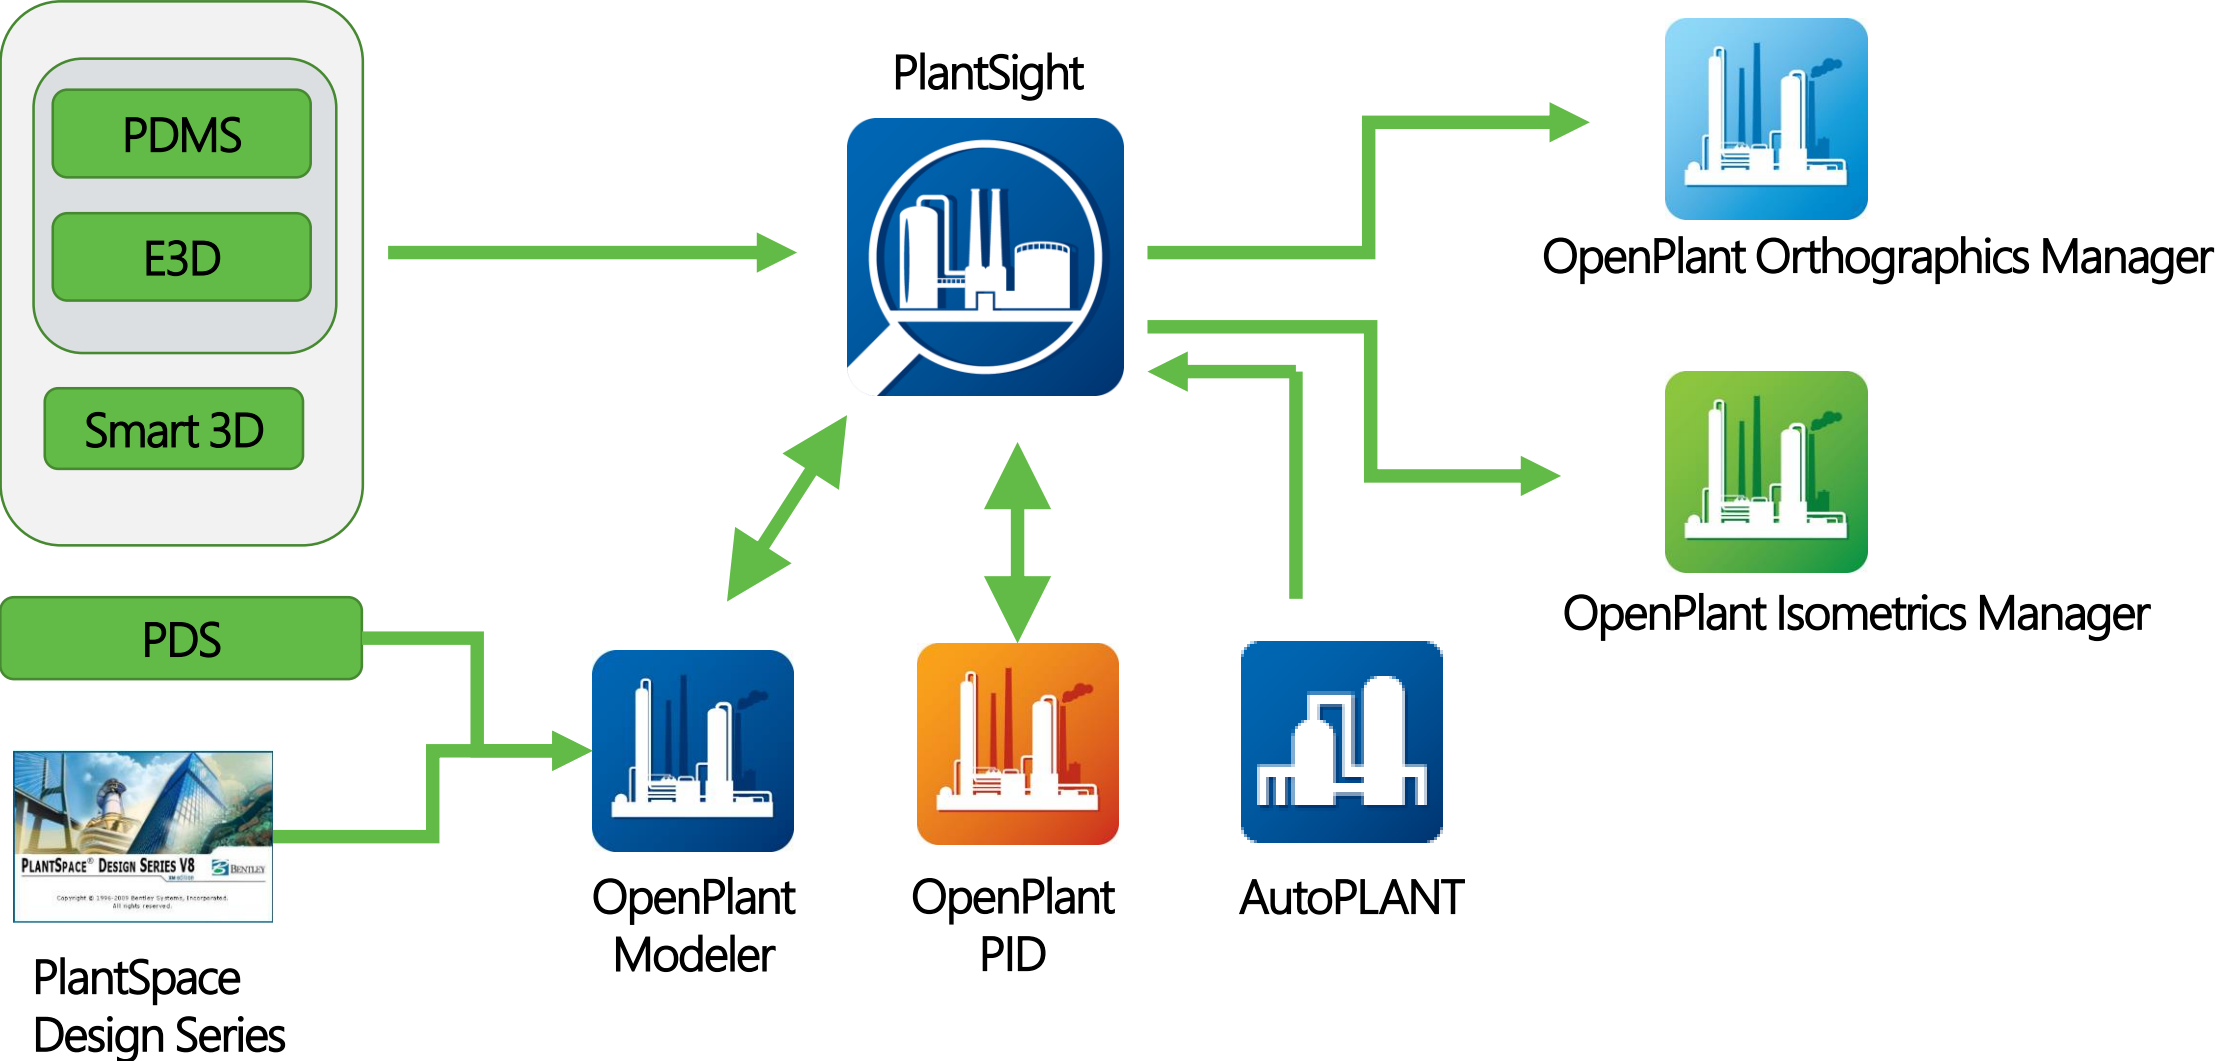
PDMS

E3D

Smart 3D

PDS

PlantSpace® Design Series V8

Bentley

Copyright © 1996-2009 Bentley Systems, Incorporated. All rights reserved.

PlantSpace Design Series

PlantSight

OpenPlant Modeler

OpenPlant PID

AutoPLANT

OpenPlant Orthographics Manager

OpenPlant Isometrics Manager